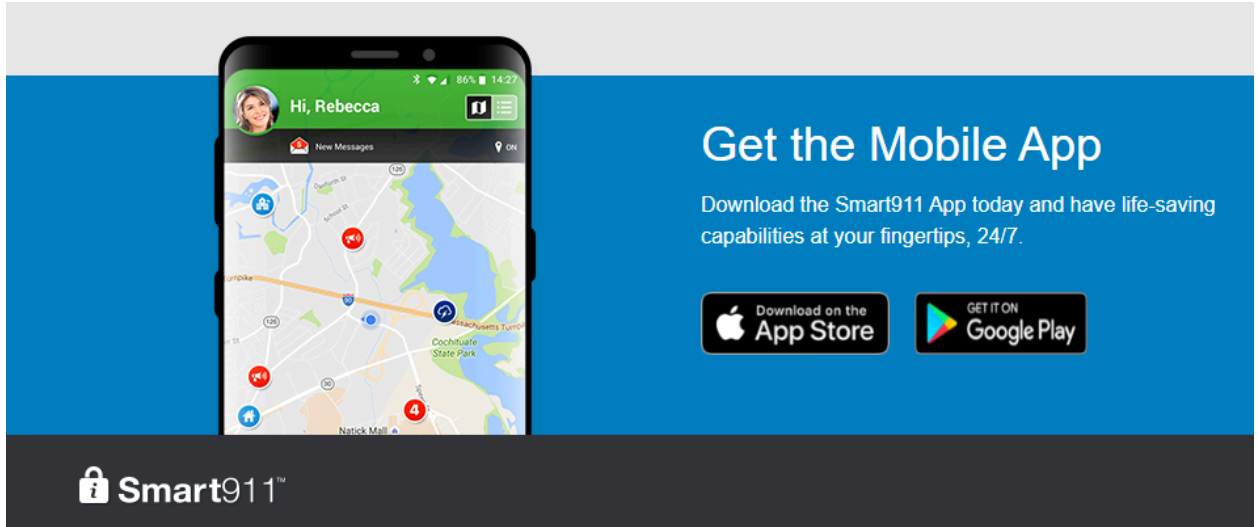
86% 14:27

Hi, Rebecca

5 New Messages

ON

Danforth St

126

School St

Turnpike

90

Massachusetts Turnpike

126

Cochituate State Park

30

4

Natick Mall

Get the Mobile App

Download the Smart911 App today and have life-saving capabilities at your fingertips, 24/7.

Download on the App Store

GET IT ON Google Play

Smart911™